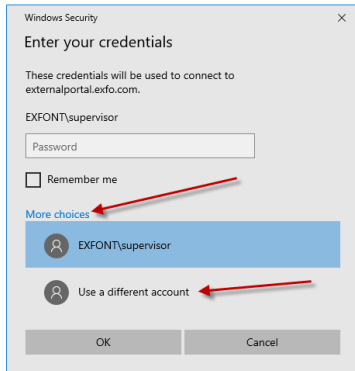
Windows Security

×

Enter your credentials

These credentials will be used to connect to externalportal.exfo.com.

EXFONT\supervisor

Password

Remember me

More choices

EXFONT\supervisor

Use a different account

OK

Cancel